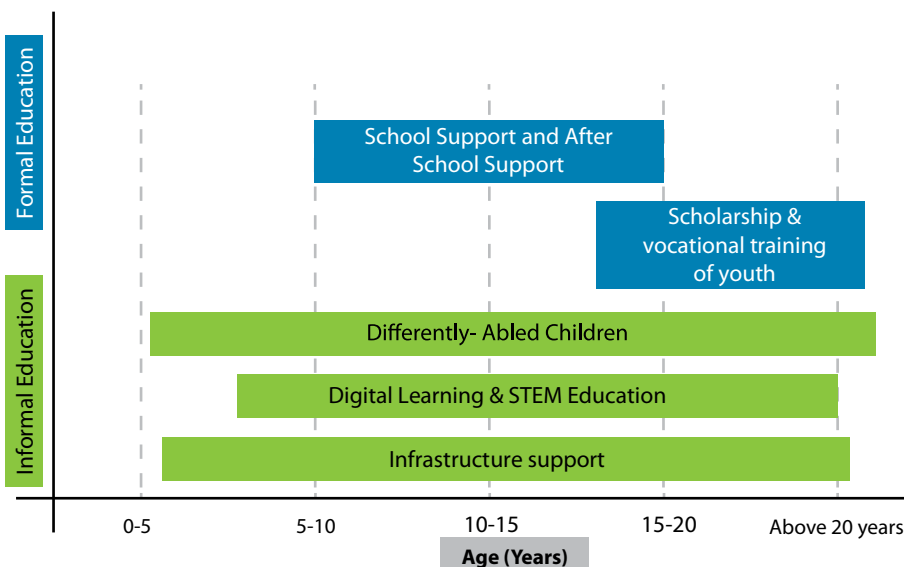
Formal Education

Informal Education

School Support and After School Support

Scholarship & vocational training of youth

Differently- Abled Children

Digital Learning & STEM Education

Infrastructure support

0-5

5-10

10-15

15-20

Above 20 years

Age (Years)